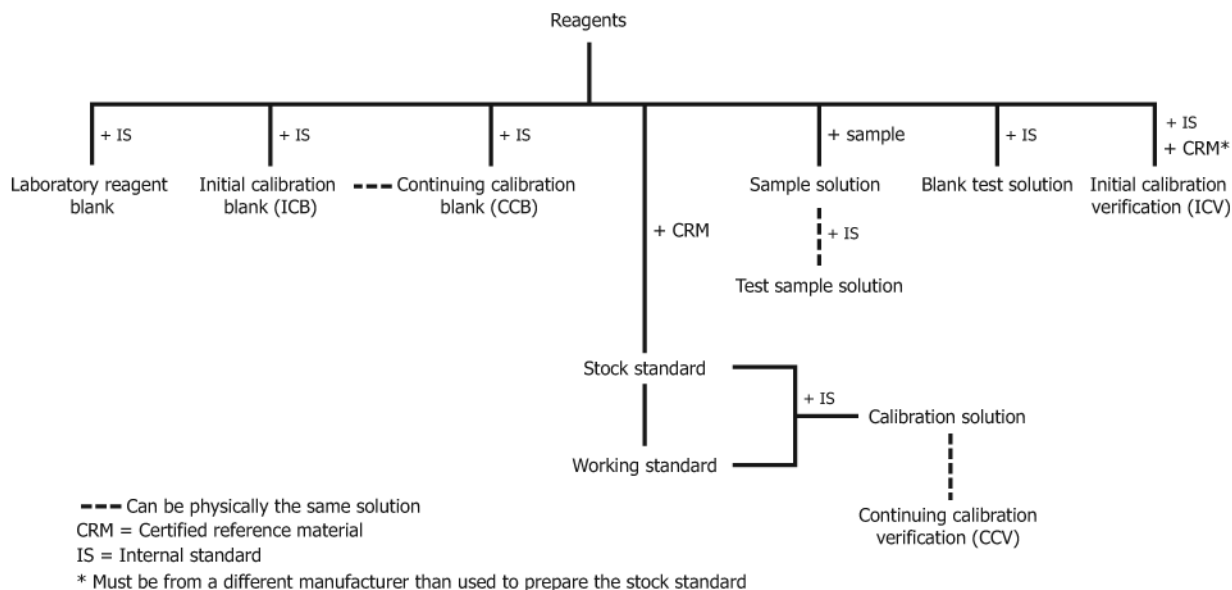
Reagents

+ IS

Laboratory reagent blank

+ IS

Initial calibration blank (ICB)

+ IS

Continuing calibration blank (CCB)

+ CRM

+ sample

Sample solution

+ IS

Test sample solution

+ IS

Blank test solution

+ IS
+ CRM*

Initial calibration verification (ICV)

Stock standard

+ IS

Calibration solution

Working standard

Continuing calibration verification (CCV)

Can be physically the same solution
CRM = Certified reference material
IS = Internal standard
* Must be from a different manufacturer than used to prepare the stock standard